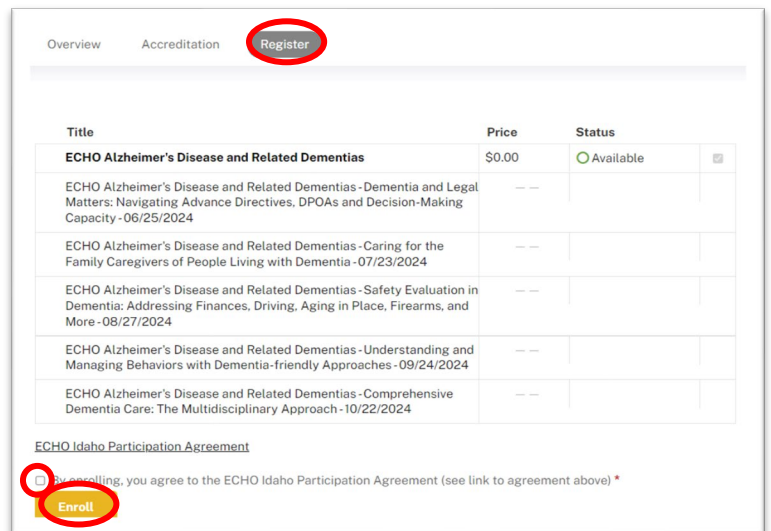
Overview Accreditation Register

| Title | Price | Status | |
|---|---|---|---|
| ECHO Alzheimer's Disease and Related Dementias | $0.00 | Available | |
| ECHO Alzheimer's Disease and Related Dementias - Dementia and Legal Matters: Navigating Advance Directives, DPOAs and Decision-Making Capacity - 06/25/2024 | — — | | |
| ECHO Alzheimer's Disease and Related Dementias - Caring for the Family Caregivers of People Living with Dementia - 07/23/2024 | — — | | |
| ECHO Alzheimer's Disease and Related Dementias - Safety Evaluation in Dementia: Addressing Finances, Driving, Aging in Place, Firearms, and More - 08/27/2024 | — — | | |
| ECHO Alzheimer's Disease and Related Dementias - Understanding and Managing Behaviors with Dementia-friendly Approaches - 09/24/2024 | — — | | |
| ECHO Alzheimer's Disease and Related Dementias - Comprehensive Dementia Care: The Multidisciplinary Approach - 10/22/2024 | — — | | |

ECHO Idaho Participation Agreement

By enrolling, you agree to the ECHO Idaho Participation Agreement (see link to agreement above) *

Enroll